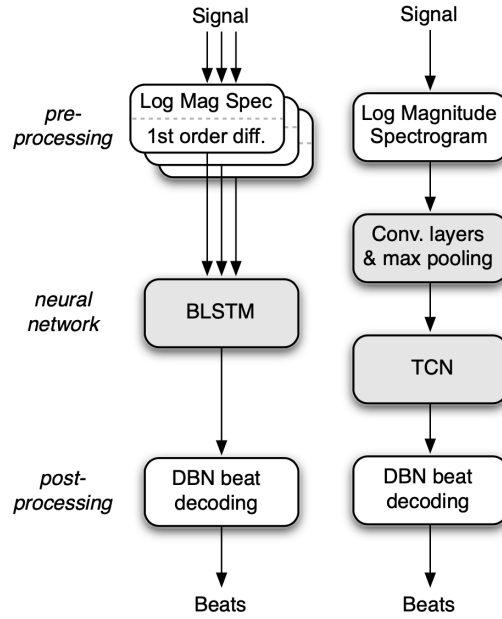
Signal

Signal

pre-processing

Log Mag Spec

1st order diff.

Log Magnitude Spectrogram

Conv. layers & max pooling

neural network

BLSTM

TCN

post-processing

DBN beat decoding

DBN beat decoding

Beats

Beats